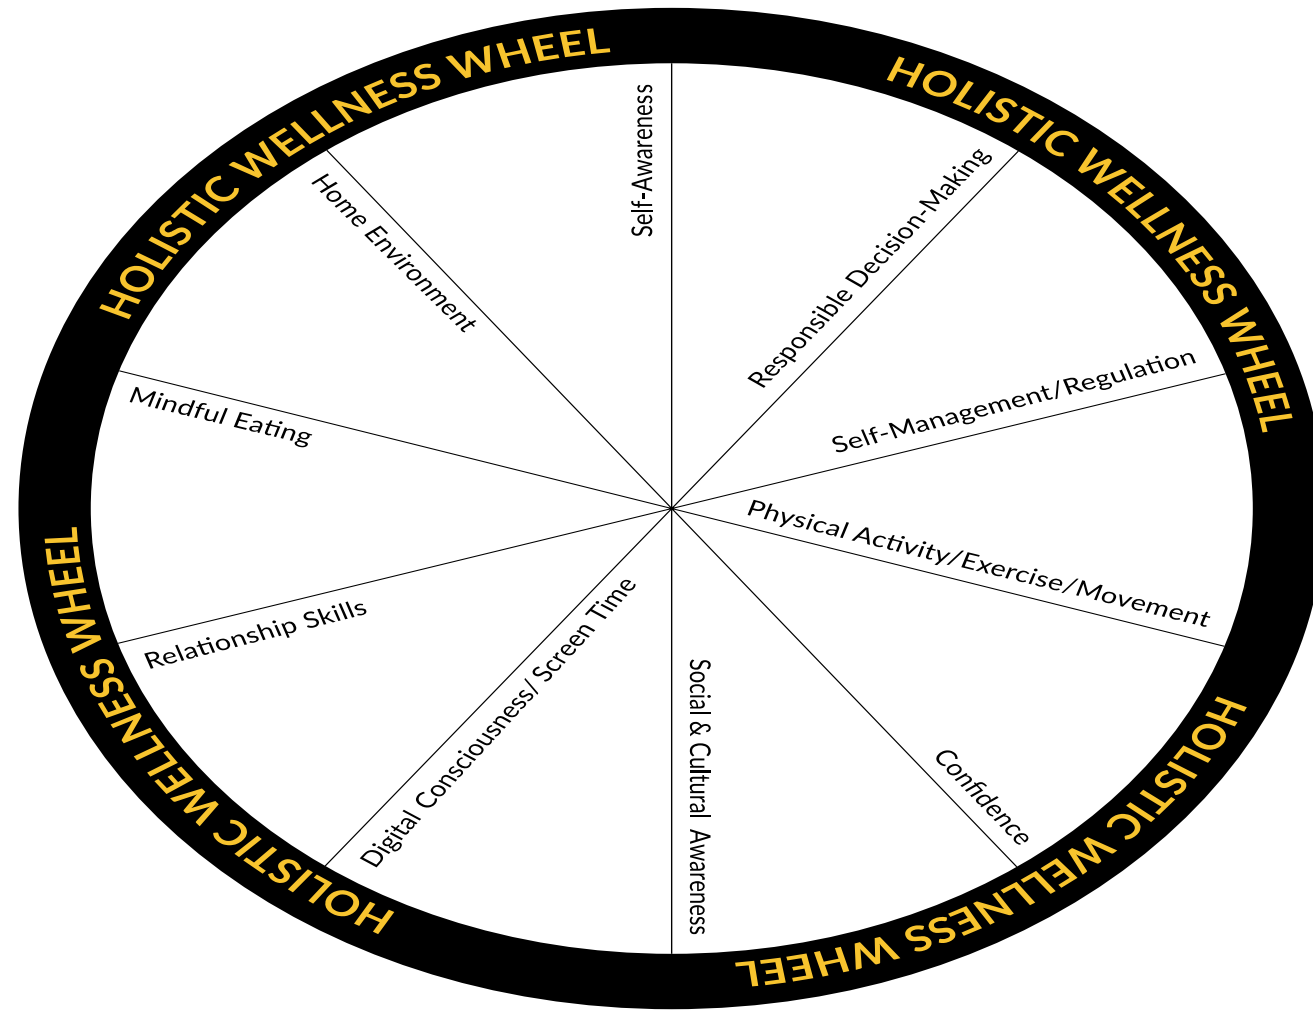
HOLISTIC WELLNESS WHEEL

HOLISTIC WELLNESS WHEEL

HOLISTIC WELLNESS WHEEL

HOLISTIC WELLNESS WHEEL

Self-Awareness

Responsible Decision-Making

Self-Management/Regulation

Physical Activity/Exercise/Movement

Confidence

Social & Cultural Awareness

Digital Consciousness/ Screen Time

Relationship Skills

Mindful Eating

Home Environment